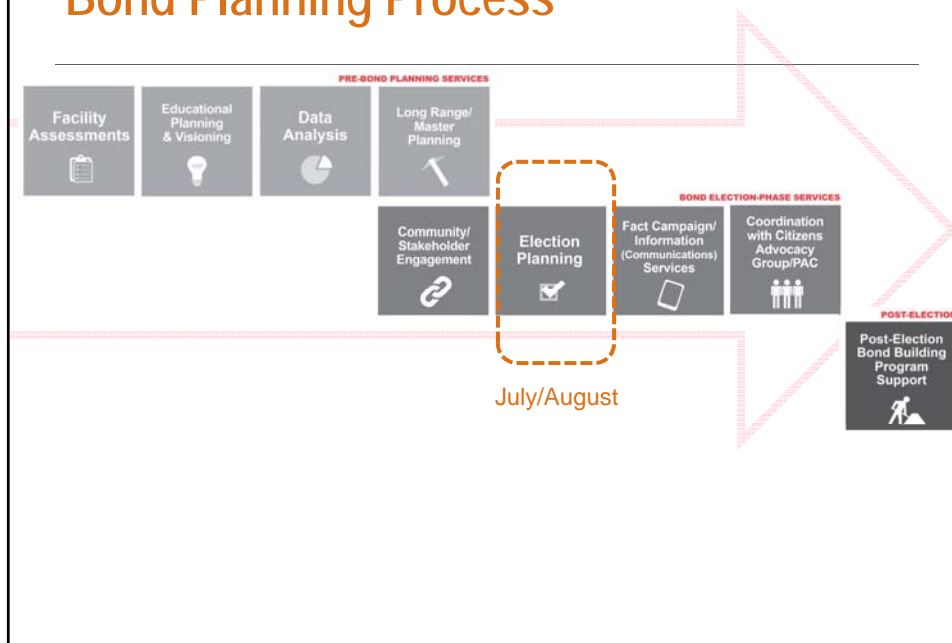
Bond Planning Process

PRE-BOND PLANNING SERVICES

Facility Assessments

Educational Planning & Visioning

Data Analysis

Long Range/ Master Planning

BOND ELECTION-PHASE SERVICES

Community/ Stakeholder Engagement

Election Planning

Fact Campaign/ Information (Communications) Services

Coordination with Citizens Advocacy Group/PAC

POST-ELECTIO

Post-Election Bond Building Program Support

July/August